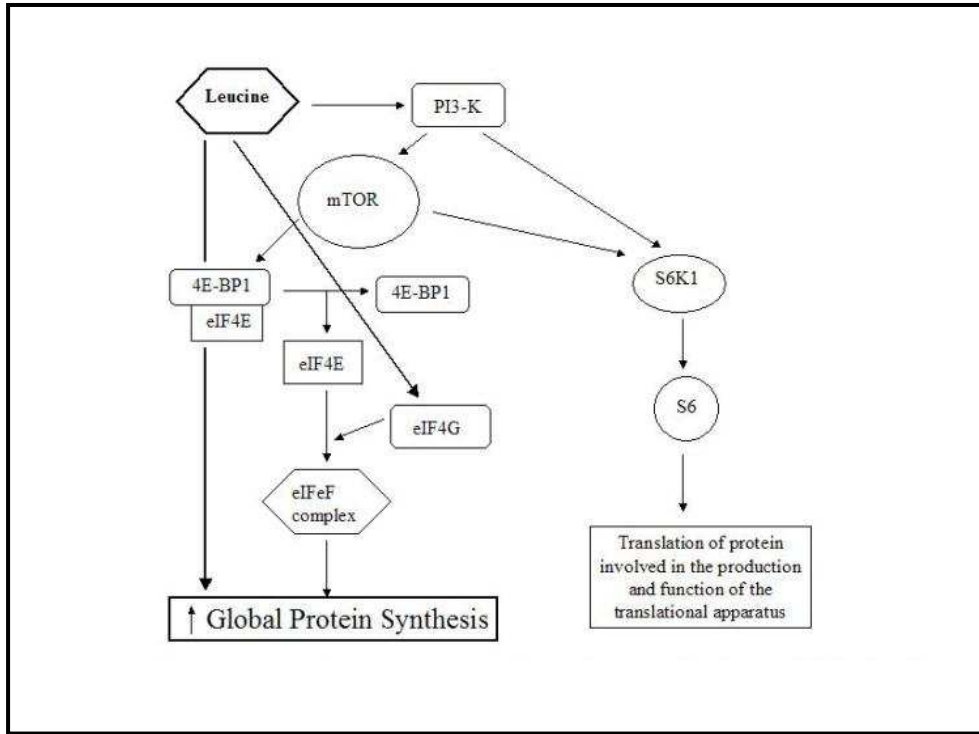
Leucine

PI3-K

mTOR

4E-BP1

eIF4E

4E-BP1

eIF4E

eIF4G

eIFeF complex

↑ Global Protein Synthesis

S6K1

S6

Translation of protein involved in the production and function of the translational apparatus